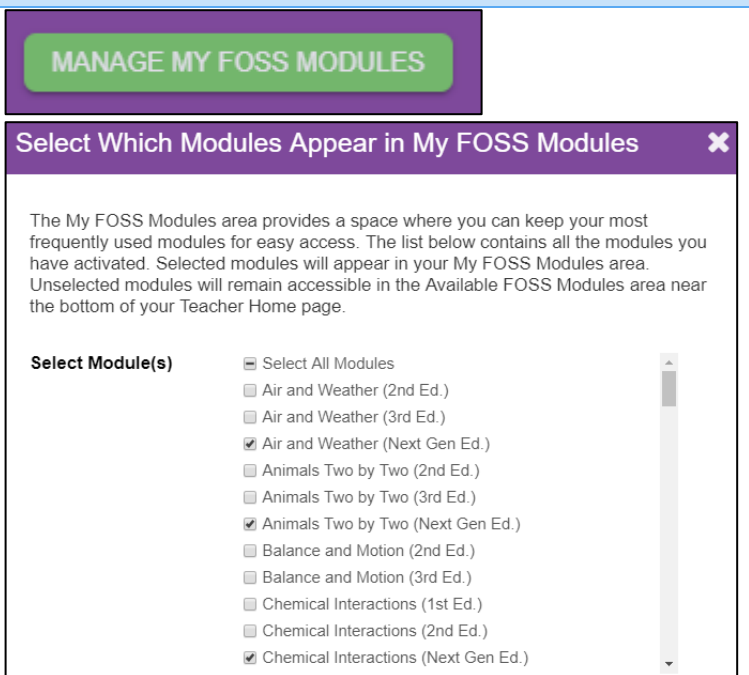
MANAGE MY FOSS MODULES

Select Which Modules Appear in My FOSS Modules

The My FOSS Modules area provides a space where you can keep your most frequently used modules for easy access. The list below contains all the modules you have activated. Selected modules will appear in your My FOSS Modules area. Unselected modules will remain accessible in the Available FOSS Modules area near the bottom of your Teacher Home page.

Select Module(s)

Select All Modules
Air and Weather (2nd Ed.)
Air and Weather (3rd Ed.)
Air and Weather (Next Gen Ed.)
Animals Two by Two (2nd Ed.)
Animals Two by Two (3rd Ed.)
Animals Two by Two (Next Gen Ed.)
Balance and Motion (2nd Ed.)
Balance and Motion (3rd Ed.)
Chemical Interactions (1st Ed.)
Chemical Interactions (2nd Ed.)
Chemical Interactions (Next Gen Ed.)